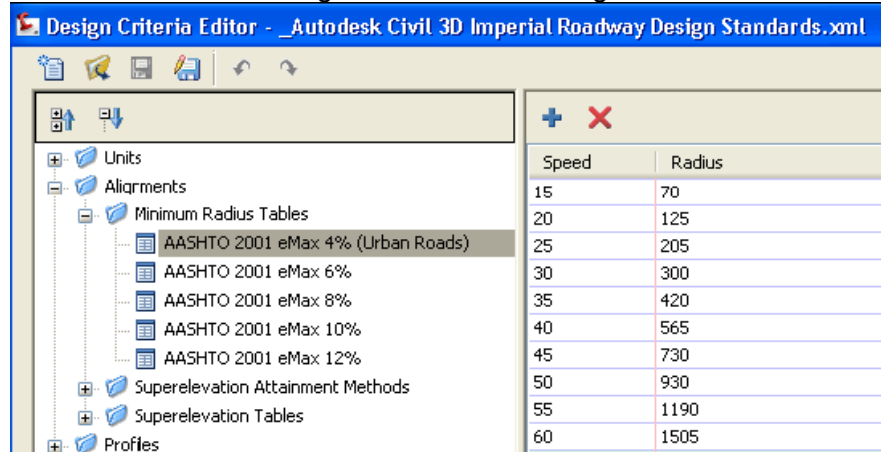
Design Criteria Editor - _Autodesk Civil 3D Imperial Roadway Design Standards.xml

Units
Alignments
Minimum Radius Tables
AASHTO 2001 eMax 4% (Urban Roads)
AASHTO 2001 eMax 6%
AASHTO 2001 eMax 8%
AASHTO 2001 eMax 10%
AASHTO 2001 eMax 12%
Superelevation Attainment Methods
Superelevation Tables
Profiles

| Speed | Radius |
|---|---|
| 15 | 70 |
| 20 | 125 |
| 25 | 205 |
| 30 | 300 |
| 35 | 420 |
| 40 | 565 |
| 45 | 730 |
| 50 | 930 |
| 55 | 1190 |
| 60 | 1505 |